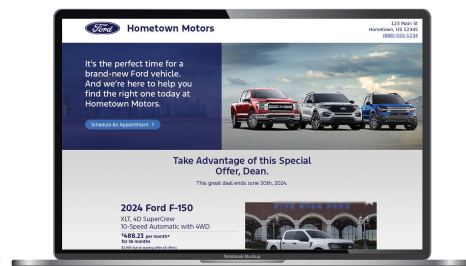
Ford Hometown Motors

123 Main St
Hometown, US 12345
(888) 555-1234

It's the perfect time for a brand-new Ford vehicle. And we're here to help you find the right one today at Hometown Motors.

Schedule An Appointment >

Take Advantage of this Special Offer, Dean.

This great deal ends June 30th, 2024.

2024 Ford F-150

XLT, 4D SuperCrew
10-Speed Automatic with 4WD

$488.23 per month*
for 36 months

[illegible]

Notebook Mockup